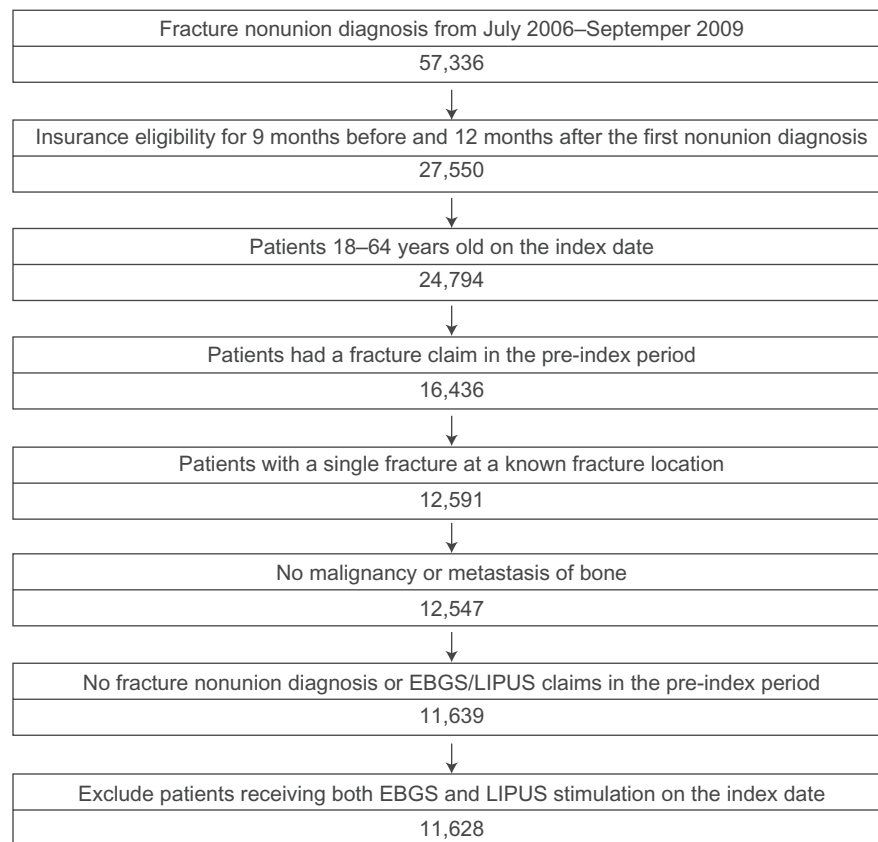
Fracture nonunion diagnosis from July 2006–Septemper 2009

57,336

Insurance eligibility for 9 months before and 12 months after the first nonunion diagnosis

27,550

Patients 18–64 years old on the index date

24,794

Patients had a fracture claim in the pre-index period

16,436

Patients with a single fracture at a known fracture location

12,591

No malignancy or metastasis of bone

12,547

No fracture nonunion diagnosis or EBGS/LIPUS claims in the pre-index period

11,639

Exclude patients receiving both EBGS and LIPUS stimulation on the index date

11,628